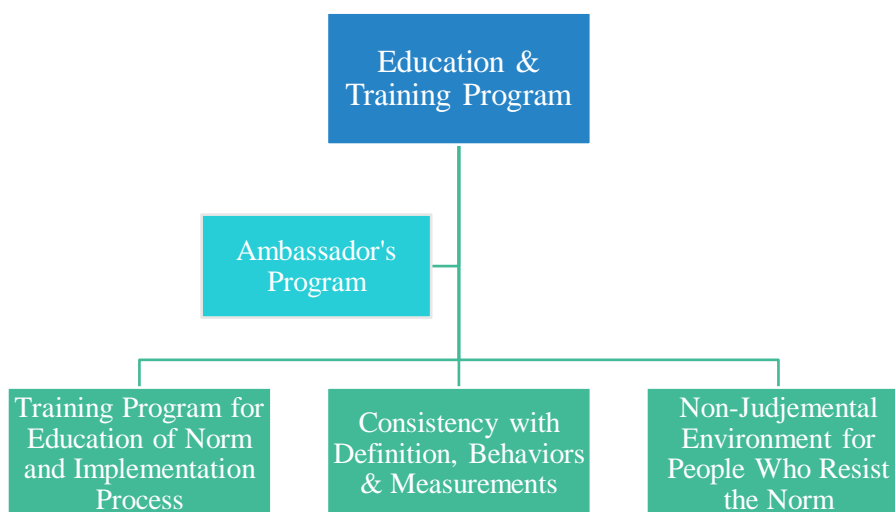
Education & Training Program

Ambassador's Program

Training Program for Education of Norm and Implementation Process

Consistency with Definition, Behaviors & Measurements

Non-Judjemental Environment for People Who Resist the Norm